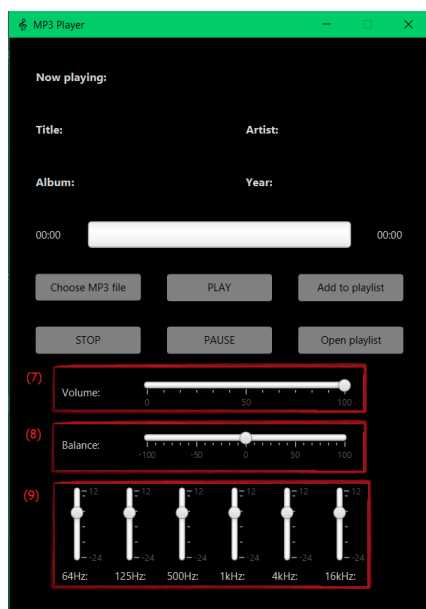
MP3 Player

Now playing:

Title:

Artist:

Album:

Year:

00:00

00:00

Choose MP3 file

PLAY

Add to playlist

STOP

PAUSE

Open playlist

(7)

Volume:

0

50

100

(8)

Balance:

-100

-50

0

50

100

(9)

12

-24

12

-24

12

-24

12

-24

12

-24

12

-24

64Hz:

125Hz:

500Hz:

1kHz:

4kHz:

16kHz: